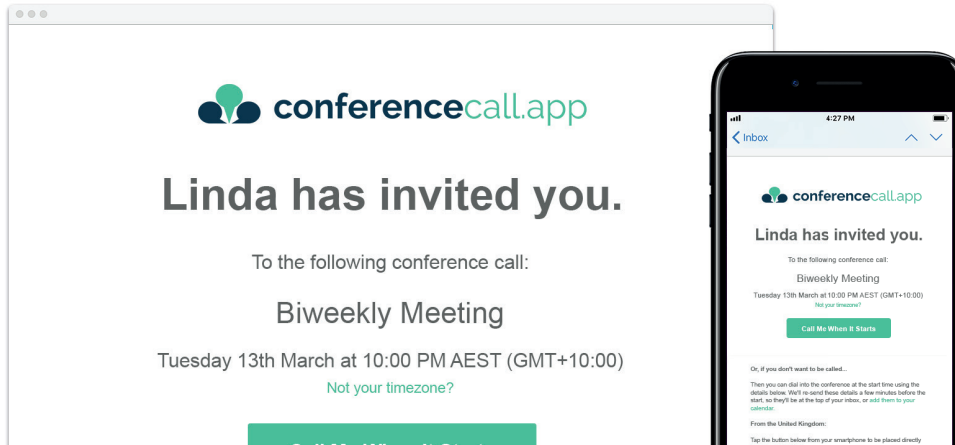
conferencecall.app

Linda has invited you.

To the following conference call:

Biweekly Meeting

Tuesday 13th March at 10:00 PM AEST (GMT+10:00)

Not your timezone?

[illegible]

4:27 PM

Inbox

conferencecall.app

Linda has invited you.

To the following conference call:

Biweekly Meeting

Tuesday 13th March at 10:00 PM AEST (GMT+10:00)

Not your timezone?

Call Me When It Starts

Or, if you don't want to be called...

Then you can dial into the conference at the start time using the details below. We'll re-send these details a few minutes before the start, so they'll be at the top of your inbox, or add them to your calendar.

From the United Kingdom:

Tap the button below from your smartphone to be placed directly